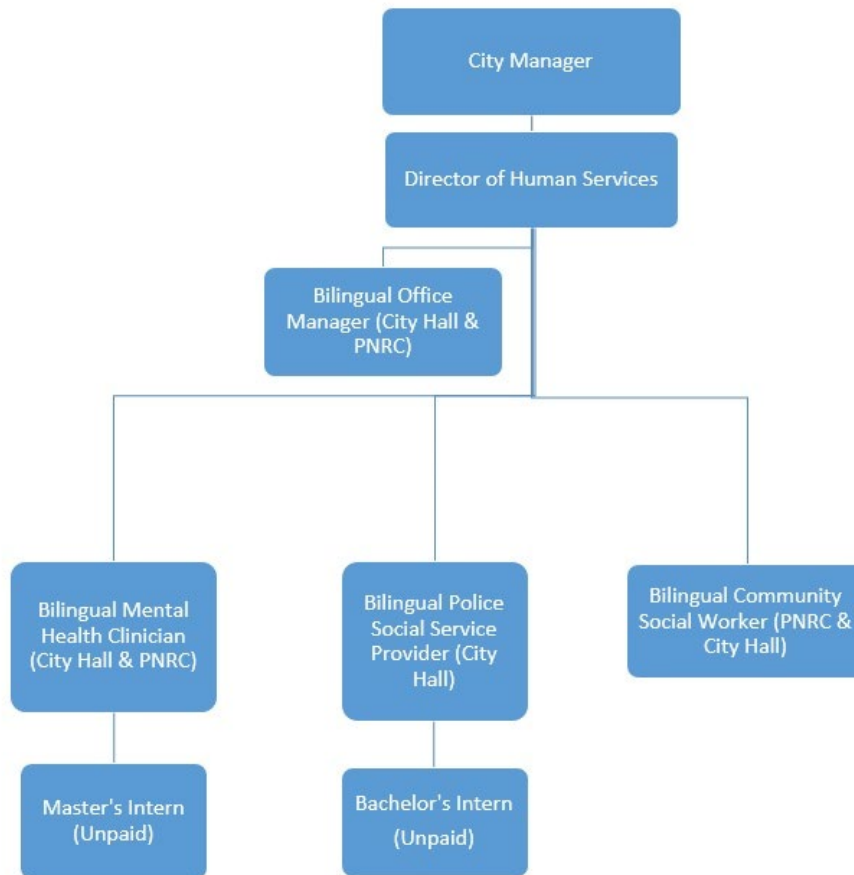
City Manager

Director of Human Services

Bilingual Office Manager (City Hall & PNRC)

Bilingual Mental Health Clinician (City Hall & PNRC)

Bilingual Police Social Service Provider (City Hall)

Bilingual Community Social Worker (PNRC & City Hall)

Master's Intern (Unpaid)

Bachelor's Intern (Unpaid)